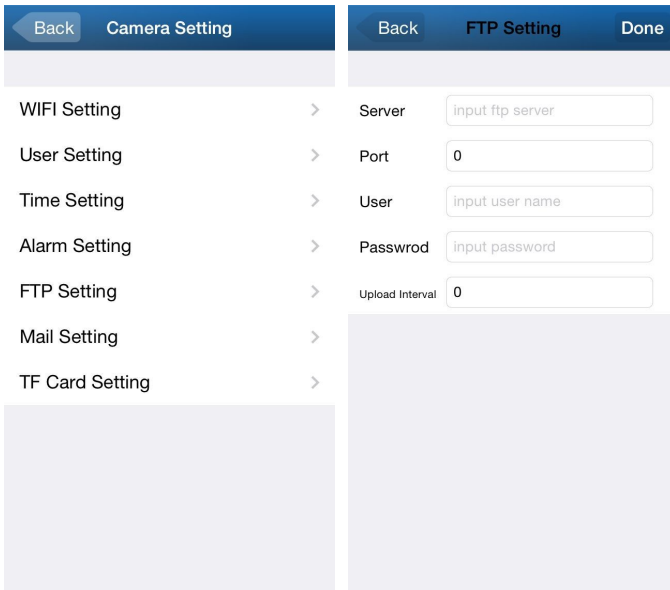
Back Camera Setting

WIFI Setting
User Setting
Time Setting
Alarm Setting
FTP Setting
Mail Setting
TF Card Setting

Back FTP Setting Done

Server input ftp server
Port 0
User input user name
Passwrod input password
Upload Interval 0